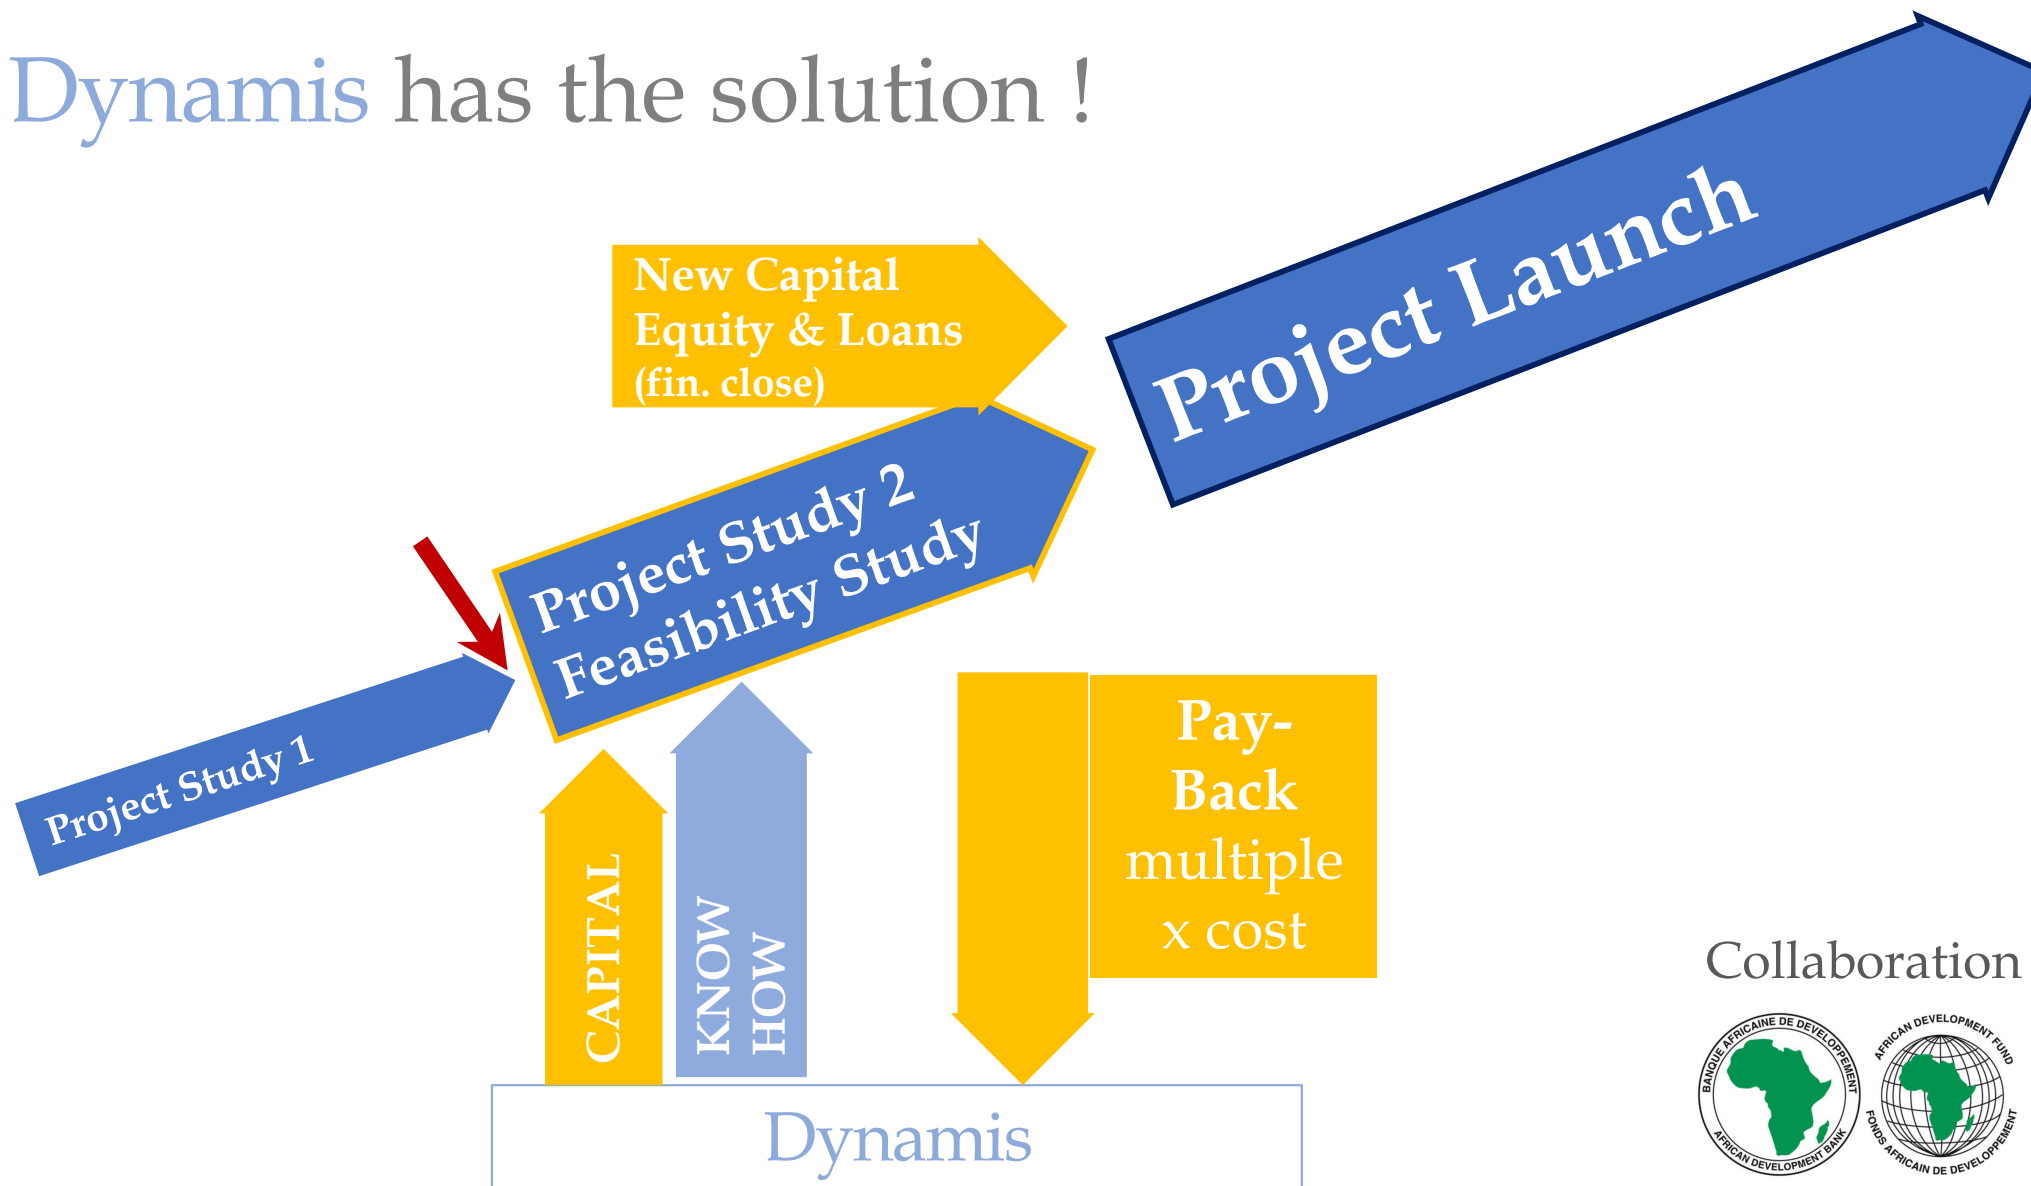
Dynamis has the solution !

New Capital
Equity & Loans
(fin. close)

Project Launch

Project Study 2
Feasibility Study

Project Study 1

CAPITAL

KNOW HOW

Pay-Back multiple x cost

Dynamis

Collaboration

BANQUE AFRICAINE DE DEVELOPPEMENT
AFRICAN DEVELOPMENT BANK

AFRICAN DEVELOPMENT FUND
FONDS AFRICAIN DE DEVELOPPEMENT